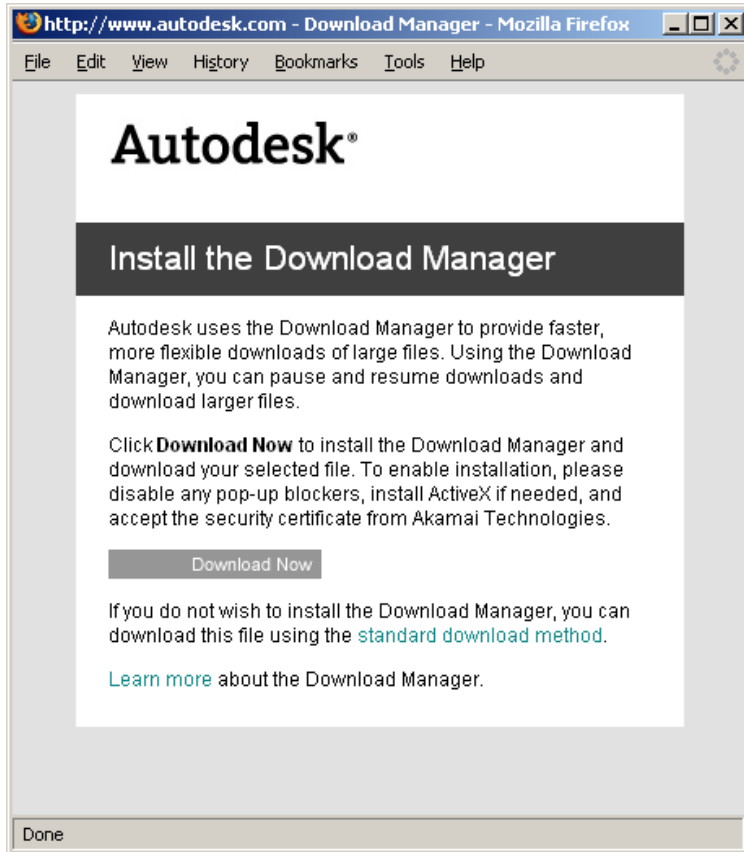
http://www.autodesk.com - Download Manager - Mozilla Firefox

File Edit View History Bookmarks Tools Help

Autodesk®

Install the Download Manager

Autodesk uses the Download Manager to provide faster, more flexible downloads of large files. Using the Download Manager, you can pause and resume downloads and download larger files.

Click **Download Now** to install the Download Manager and download your selected file. To enable installation, please disable any pop-up blockers, install ActiveX if needed, and accept the security certificate from Akamai Technologies.

Download Now

If you do not wish to install the Download Manager, you can download this file using the standard download method.

Learn more about the Download Manager.

Done